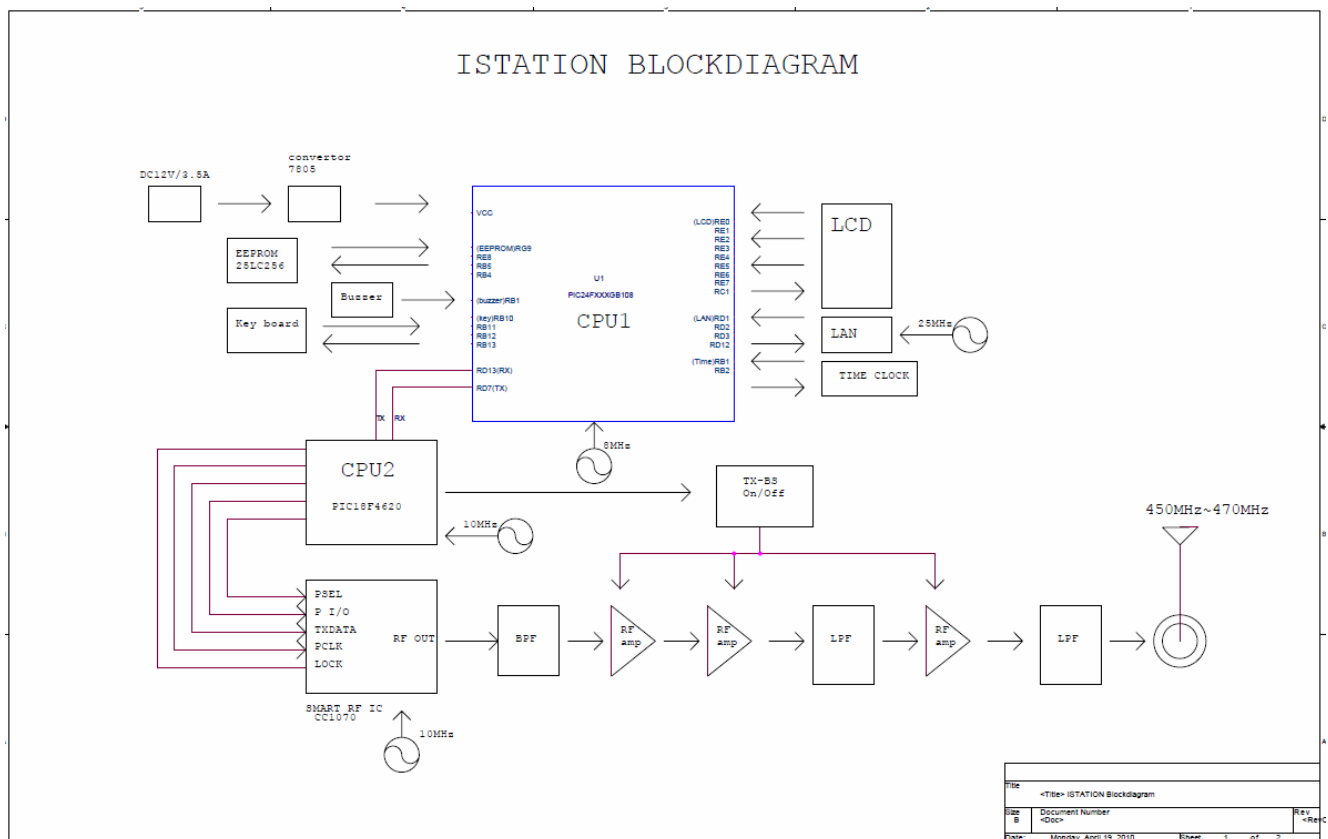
ISTATION BLOCKDIAGRAM

DC12V/3.5A

convertor
7805

EEPROM
25LC256

Buzzer

Key board

VCC

(EEPROM)RG9
RB8
RB5
RB4

(buzzer)RB1

(key)RB10
RB11
RB12
RB13

RD13(RX)
RD7(TX)

U1
PIC24FXXXGB108

CPU1

(LCD)RE0
RE1
RE2
RE3
RE4
RE5
RE6
RE7
RC1

(LAN)RD1
RD2
RD3
RD12

(Time)RB1
RB2

LCD

LAN

25MHz

TIME CLOCK

TX
RX

8MHz

CPU2

PIC18F4620

10MHz

TX-BS
On/Off

450MHz~470MHz

PSEL
P I/O
TXDATA
PCLK
LOCK

RF OUT

SMART RF IC
CC1070

10MHz

BPF

RF
amp

RF
amp

LPF

RF
amp

LPF

Title
<Title> ISTATION Blockdiagram

Size
B

Document Number
<Doc>

Rev
<Rev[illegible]

Date: Monday, April 19, 2010

Sheet 1 of 2